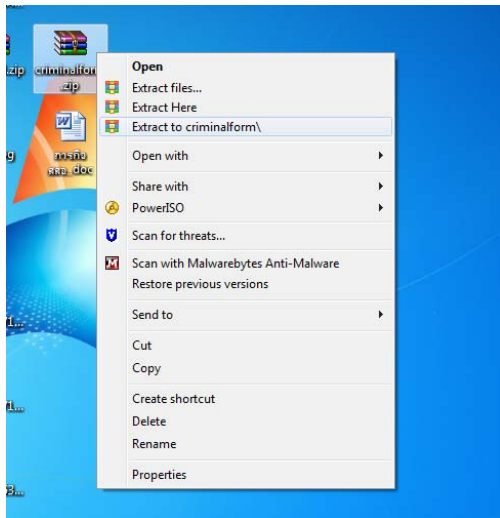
.zip

criminalform.zip

การกัด ผล..doc

Open
Extract files...
Extract Here
Extract to criminalform\
Open with
Share with
PowerISO
Scan for threats...
Scan with Malwarebytes Anti-Malware
Restore previous versions
Send to
Cut
Copy
Create shortcut
Delete
Rename
Properties